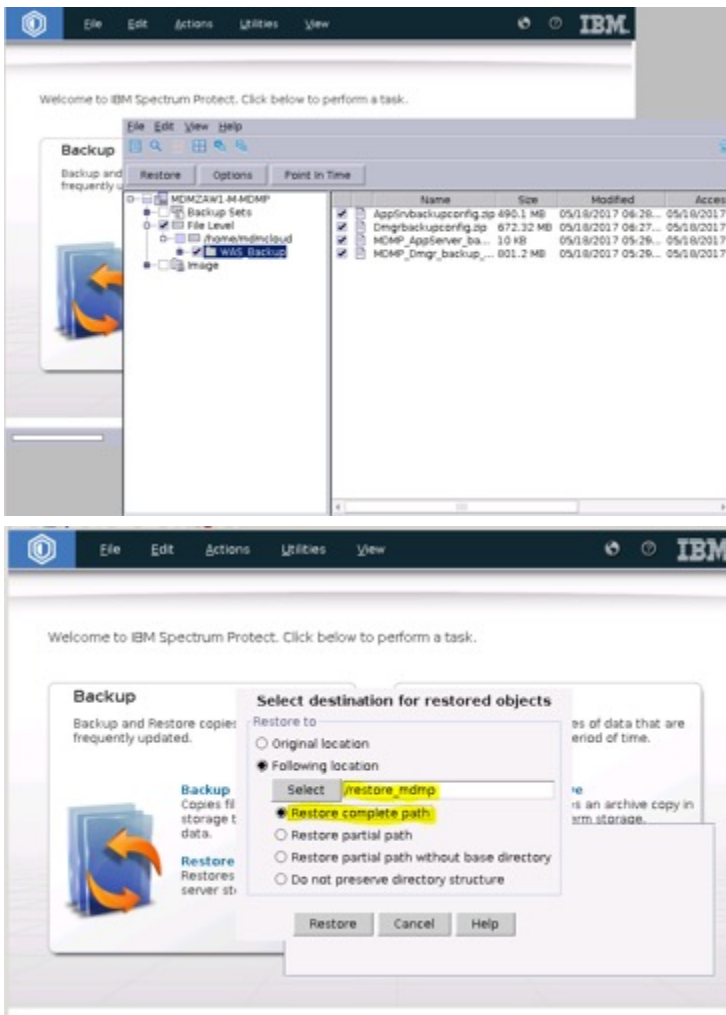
File Edit Actions Utilities View IBM

Welcome to IBM Spectrum Protect. Click below to perform a task.

Backup
Backup and
frequently u

File Edit View Help

Restore Options Point In Time

MDMZAW1-M-MDMP
Backup Sets
File Level
/home/mdmcloud
WAS_Backup
Image

| Name | Size | Modified | Acces |
|---|---|---|---|
| AppSrvbackupconfig.zip | 490.1 MB | 05/18/2017 06:28... | 05/18/2017 |
| Dmgrbackupconfig.zip | 672.32 MB | 05/18/2017 06:27... | 05/18/2017 |
| MDMP_AppServer_ba... | 10 KB | 05/18/2017 05:29... | 05/18/2017 |
| MDMP_Dmgr_backup_... | 801.2 MB | 05/18/2017 05:29... | 05/18/2017 |

File Edit Actions Utilities View IBM

Welcome to IBM Spectrum Protect. Click below to perform a task.

Backup
Backup and Restore copies
frequently updated.

Backup
Copies fil
storage t
data.

Restore
Restores
server st

es of data that are
eriod of time.

e
s an archive copy in
erm storage.

Select destination for restored objects
Restore to
Original location
Following location
Select /restore_mdmp
Restore complete path
Restore partial path
Restore partial path without base directory
Do not preserve directory structure

Restore Cancel Help